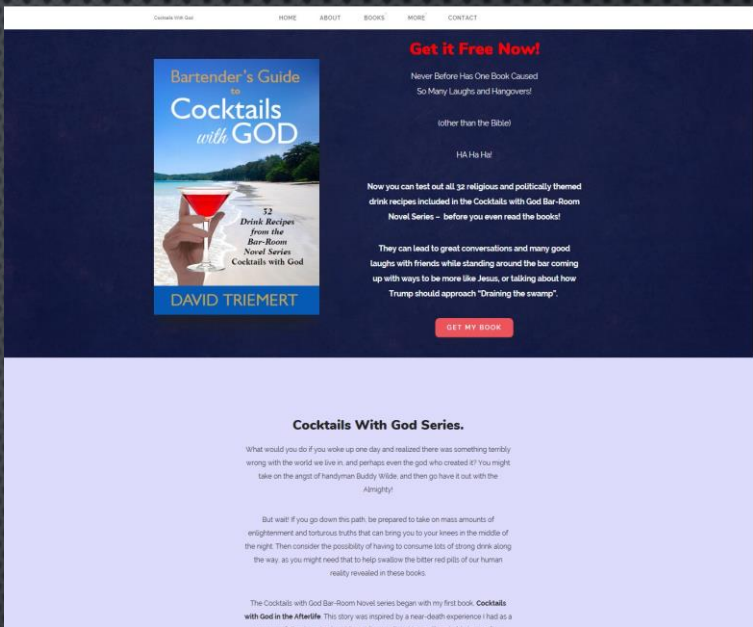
Cocktails With God

HOME ABOUT BOOKS MORE CONTACT

Bartender's Guide to Cocktails with GOD

32 Drink Recipes from the Bar-Room Novel Series Cocktails with God

DAVID TRIEMERT

Get it Free Now!

Never Before Has One Book Caused So Many Laughs and Hangovers!

(other than the Bible)

HA Ha Ha!

Now you can test out all 32 religious and politically themed drink recipes included in the Cocktails with God Bar-Room Novel Series – before you even read the books!

They can lead to great conversations and many good laughs with friends while standing around the bar coming up with ways to be more like Jesus, or talking about how Trump should approach "Draining the swamp".

GET MY BOOK

Cocktails With God Series.

What would you do if you woke up one day and realized there was something terribly wrong with the world we live in, and perhaps even the god who created it? You might take on the angst of handyman Buddy Wilde, and then go have it out with the Almighty!

But wait! If you go down this path, be prepared to take on mass amounts of enlightenment and torturous truths that can bring you to your knees in the middle of the night. Then consider the possibility of having to consume lots of strong drink along the way, as you might need that to help swallow the bitter red pills of our human reality revealed in these books.

The Cocktails with God Bar-Room Novel series began with my first book, Cocktails with God in the Afterlife. This story was inspired by a near-death experience I had as a